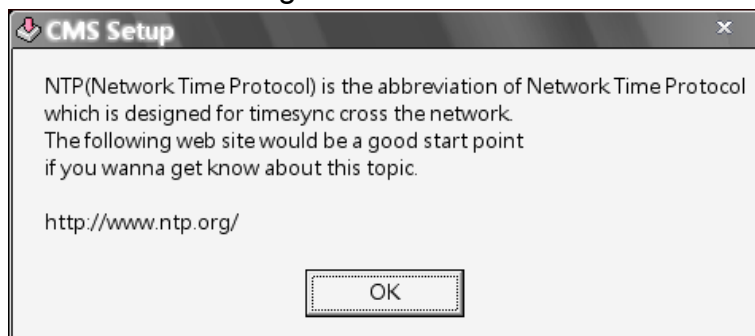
CMS Setup

NTP(Network Time Protocol) is the abbreviation of Network Time Protocol which is designed for timesync cross the network.
The following web site would be a good start point
if you wanna get know about this topic.

http://www.ntp.org/

OK